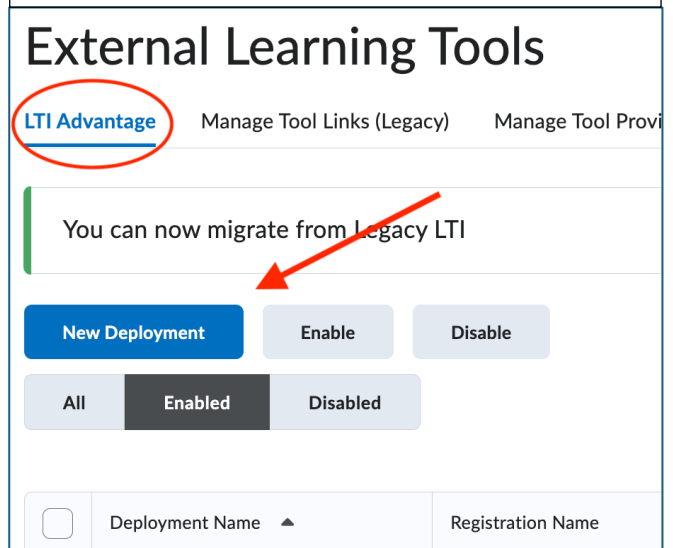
External Learning Tools

LTI Advantage Manage Tool Links (Legacy) Manage Tool Provi

You can now migrate from Legacy LTI

New Deployment Enable Disable

All Enabled Disabled

| | Deployment Name ▲ | Registration Name |
|---|---|---|